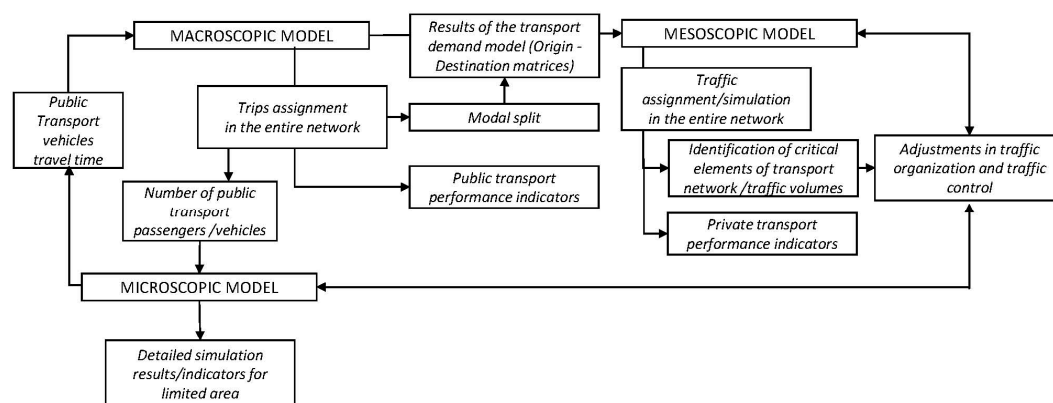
MACROSCOPIC MODEL

Results of the transport demand model (Origin - Destination matrices)

MESOSCOPIC MODEL

Public Transport vehicles travel time

Trips assignment in the entire network

Modal split

Traffic assignment/simulation in the entire network

Identification of critical elements of transport network /traffic volumes

Adjustments in traffic organization and traffic control

Number of public transport passengers /vehicles

Public transport performance indicators

Private transport performance indicators

MICROSCOPIC MODEL

Detailed simulation results/indicators for limited area